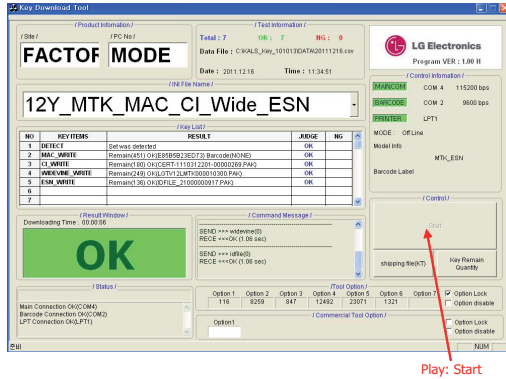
Key Download Tool

/ Product Information /

/ Site /

FACTOR

/ PC No /

MODE

/ Test Information /

Total : 7

OK : 7

NG : 0

Data File : C:\KALS_Key_101013\DATA\20111216.csv

Date : 2011.12.16

Time : 11:34:51

LG Electronics

Program VER : 1.00 H

/ INI File Name /

12Y_MTK_MAC_CI_Wide_ESN

/ Key List /

| NO | KEY ITEMS | RESULT | JUDGE | NG |
|---|---|---|---|---|
| 1 | DETECT | Set was detected | OK | |
| 2 | MAC_WRITE | Remain(451) OK(E85B5B23ED73) Barcode(NONE) | OK | |
| 3 | CI_WRITE | Remain(180) OK(CERT-111031220I-00000269.PAK) | OK | |
| 4 | WIDEVINE_WRITE | Remain(249) OK(LGTV12LMTK00010300.PAK) | OK | |
| 5 | ESN_WRITE | Remain(136) OK(IDFILE_21000000917.PAK) | OK | |
| 6 | | | | |
| 7 | | | | |

/ Control Information /

MAINCOM

COM 4

115200 bps

BARCODE

COM 2

9600 bps

PRINTER

LPT1

MODE : Off Line

Model Info

MTK_ESN

Barcode Label

/ Result Window /

Downloading Time : 00:00:06

OK

/ Command Message /

SEND >>> widevine(0)
RECE <<< OK (1.06 sec)

SEND >>> idfile(0)
RECE <<< OK (1.06 sec)

/ Control /

Start

shipping file(KT)

Key Remain Quantity

/ Status /

Main Connection OK(COM4)
Barcode Connection OK(COM2)
LPT Connection OK(LPT1)

/ Tool Option /

| Option 1 | Option 2 | Option 3 | Option 4 | Option 5 | Option 6 | Option 7 |
|---|---|---|---|---|---|---|
| 116 | 8259 | 847 | 12492 | 23071 | 1321 | |

Option Lock

Option disable

/ Commercial Tool Option /

Option1

Option Lock

Option disable

NUM

Play: Start